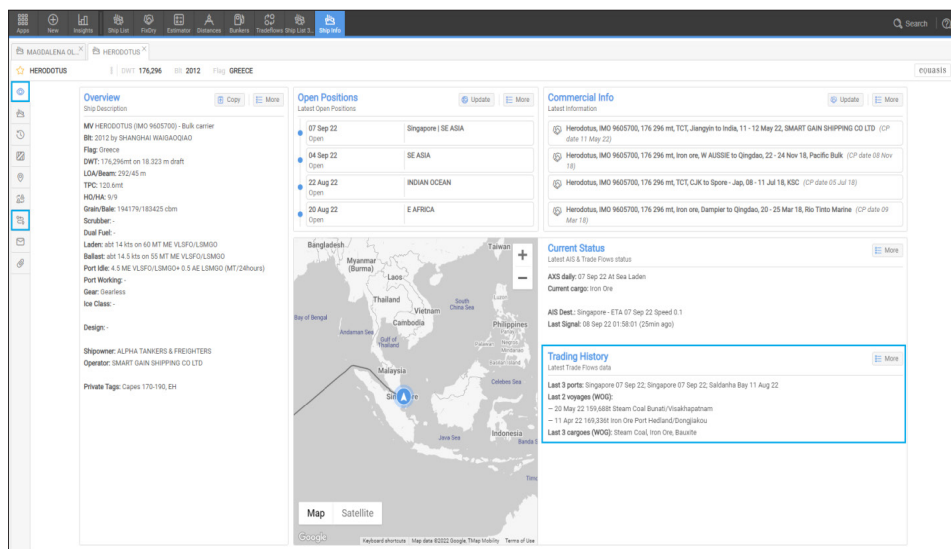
Apps New Insights Ship List FixDry Estimator Distances Bunkers Tradeflows Ship List 3... Ship Info

Search

MAGDALENA OL... HERODOTUS

HERODOTUS DWT 176,296 Blt 2012 Flag GREECE

equasis

Overview
Ship Description

Copy More

MV HERODOTUS (IMO 9605700) - Bulk carrier
Blt: 2012 by SHANGHAI WAIGAOQIAO
Flag: Greece
DWT: 176,296mt on 18.323 m draft
LOA/Beam: 292/45 m
TPC: 120.6mt
HO/HA: 9/9
Grain/Bale: 194179/183425 cbm
Scrubber: -
Dual Fuel: -
Laden: abt 14 kts on 60 MT ME VLSFO/LSMGO
Ballast: abt 14.5 kts on 55 MT ME VLSFO/LSMGO
Port Idle: 4.5 ME VLSFO/LSMGO+ 0.5 AE LSMGO (MT/24hours)
Port Working: -
Gear: Gearless
Ice Class: -

Design: -

Shipowner: ALPHA TANKERS & FREIGHTERS
Operator: SMART GAIN SHIPPING CO LTD

Private Tags: Capes 170-190, EH

Open Positions
Latest Open Positions

Update More

| | |
|---|---|
| 07 Sep 22 Open | Singapore \| SE ASIA |
| 04 Sep 22 Open | SE ASIA |
| 22 Aug 22 Open | INDIAN OCEAN |
| 20 Aug 22 Open | E AFRICA |

Bangladesh Myanmar (Burma) Laos Taiwan Thailand Vietnam South China Sea Bay of Bengal Andaman Sea Cambodia Gulf of Thailand Philippines Malaysia Celebes Sea Singapore Java Sea Indonesia Banda S Timo

Map Satellite

Google Keyboard shortcuts Map data ©2022 Google, TMap Mobility Terms of Use

Commercial Info
Latest Information

Update More

Herodotus, IMO 9605700, 176 296 mt, TCT, Jiangyin to India, 11 - 12 May 22, SMART GAIN SHIPPING CO LTD (CP date 11 May 22)

Herodotus, IMO 9605700, 176 296 mt, Iron ore, W AUSSIE to Qingdao, 22 - 24 Nov 18, Pacific Bulk (CP date 08 Nov 18)

Herodotus, IMO 9605700, 176 296 mt, TCT, CJK to Spore - Jap, 08 - 11 Jul 18, KSC (CP date 05 Jul 18)

Herodotus, IMO 9605700, 176 296 mt, Iron ore, Dampier to Qingdao, 20 - 25 Mar 18, Rio Tinto Marine (CP date 09 Mar 18)

Current Status
Latest AIS & Trade Flows status

More

AXS daily: 07 Sep 22 At Sea Laden
Current cargo: Iron Ore

AIS Dest.: Singapore - ETA 07 Sep 22 Speed 0.1
Last Signal: 08 Sep 22 01:58:01 (25min ago)

Trading History
Latest Trade Flows data

More

Last 3 ports: Singapore 07 Sep 22, Singapore 07 Sep 22, Saldanha Bay 11 Aug 22
Last 2 voyages (WOG):
— 20 May 22 159,688t Steam Coal Bunati/Visakhapatnam
— 11 Apr 22 169,336t Iron Ore Port Hedland/Dongjiakou
Last 3 cargoes (WOG): Steam Coal, Iron Ore, Bauxite